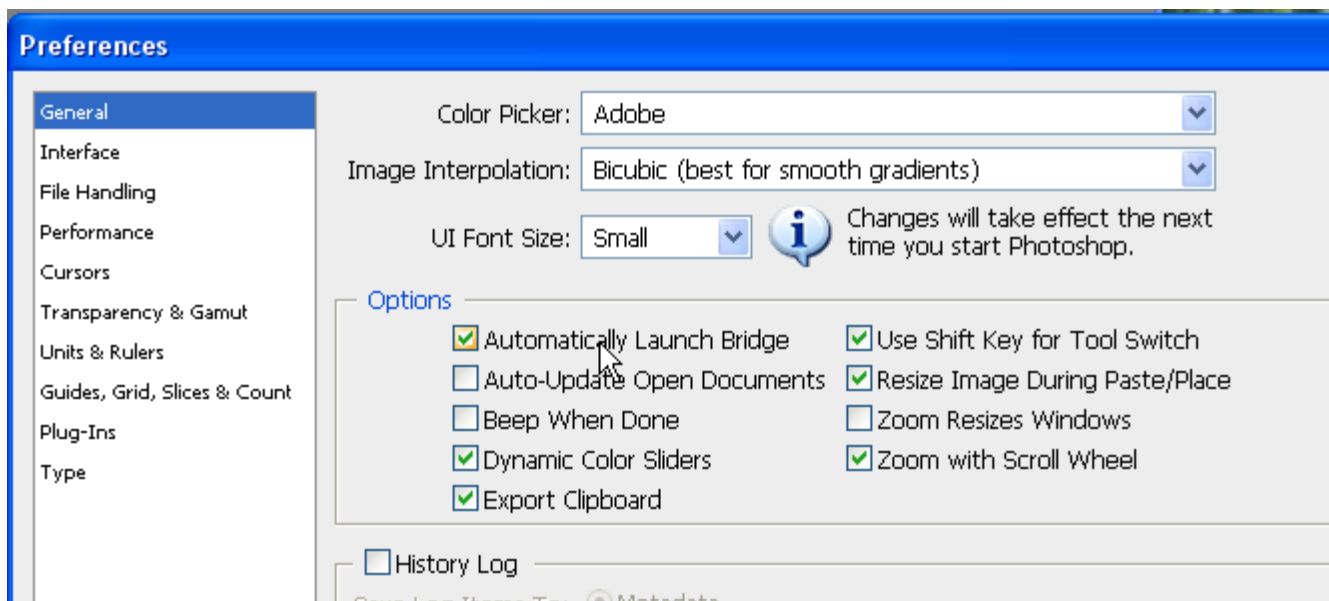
Preferences

General
Interface
File Handling
Performance
Cursors
Transparency & Gamut
Units & Rulers
Guides, Grid, Slices & Count
Plug-Ins
Type

Color Picker: Adobe

Image Interpolation: Bicubic (best for smooth gradients)

UI Font Size: Small

Changes will take effect the next time you start Photoshop.

Options

Automatically Launch Bridge
Auto-Update Open Documents
Beep When Done
Dynamic Color Sliders
Export Clipboard

Use Shift Key for Tool Switch
Resize Image During Paste/Place
Zoom Resizes Windows
Zoom with Scroll Wheel

History Log

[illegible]